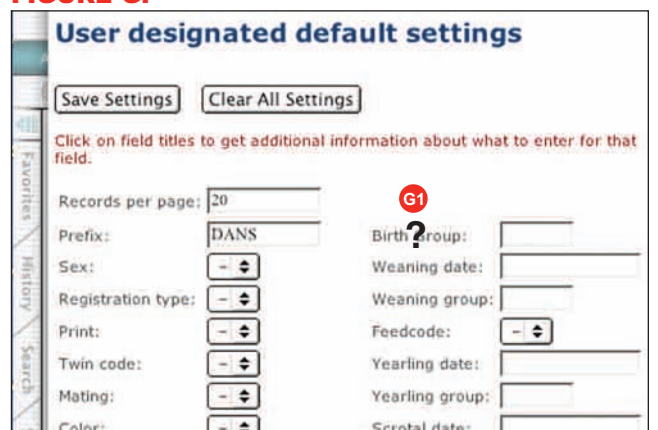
FIGURE 5.

User designated default settings

Save Settings Clear All Settings

Click on field titles to get additional information about what to enter for that field.

Favorites History Search

Records per page: 20

Prefix: DANS

Sex: –

Registration type: –

Print: –

Twin code: –

Mating: –

Color: –

G1

Birth group:

Weaning date:

Weaning group:

Feedcode: –

Yearling date:

Yearling group:

Scrotal date: